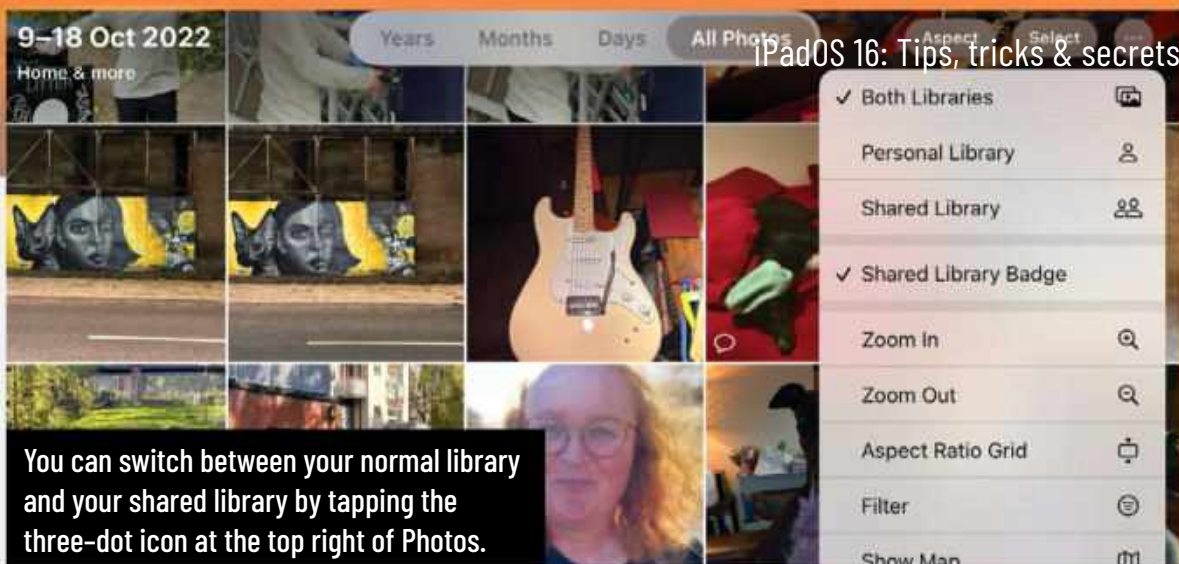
9–18 Oct 2022
Home & more

Years Months Days All Photos

Aspect Select

iPadOS 16: Tips, tricks & secrets

✓ Both Libraries
Personal Library
Shared Library
✓ Shared Library Badge
Zoom In
Zoom Out
Aspect Ratio Grid
Filter
Show Map

You can switch between your normal library and your shared library by tapping the three-dot icon at the top right of Photos.